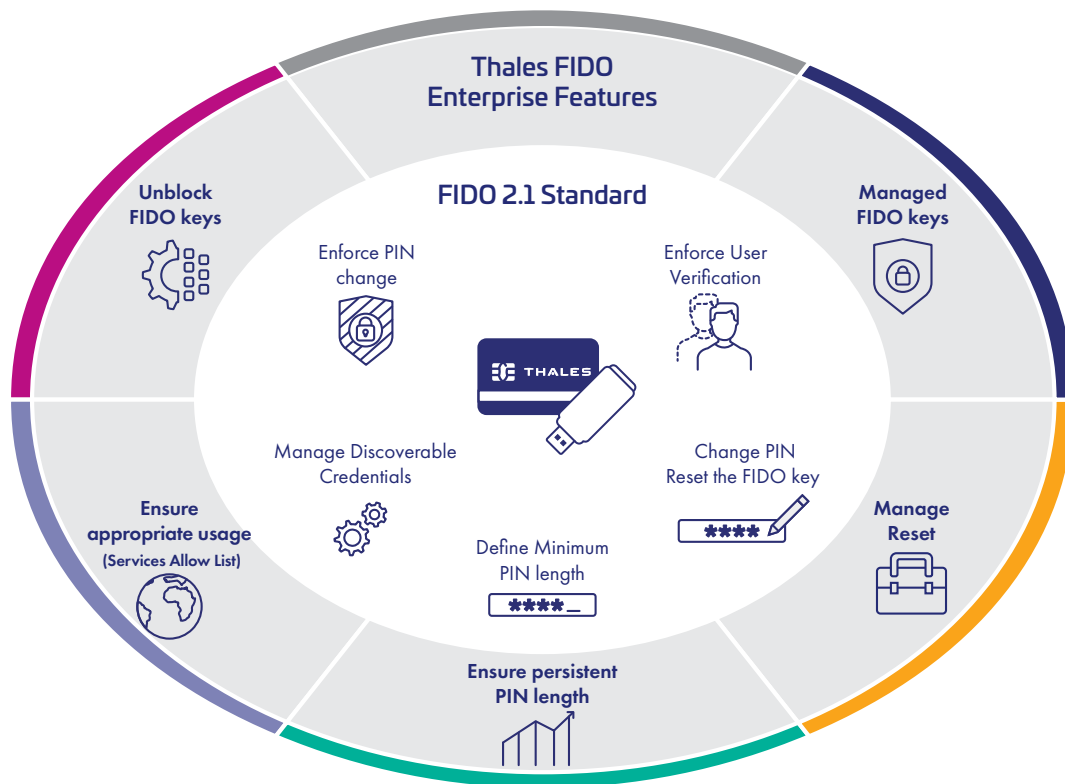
Thales FIDO
Enterprise Features

Unblock
FIDO keys

Managed
FIDO keys

FIDO 2.1 Standard

Enforce PIN
change

Enforce User
Verification

THALES

Manage Discoverable
Credentials

Change PIN
Reset the FIDO key

****

Ensure
appropriate usage
(Services Allow List)

Define Minimum
PIN length

****_

Manage
Reset

Ensure persistent
PIN length